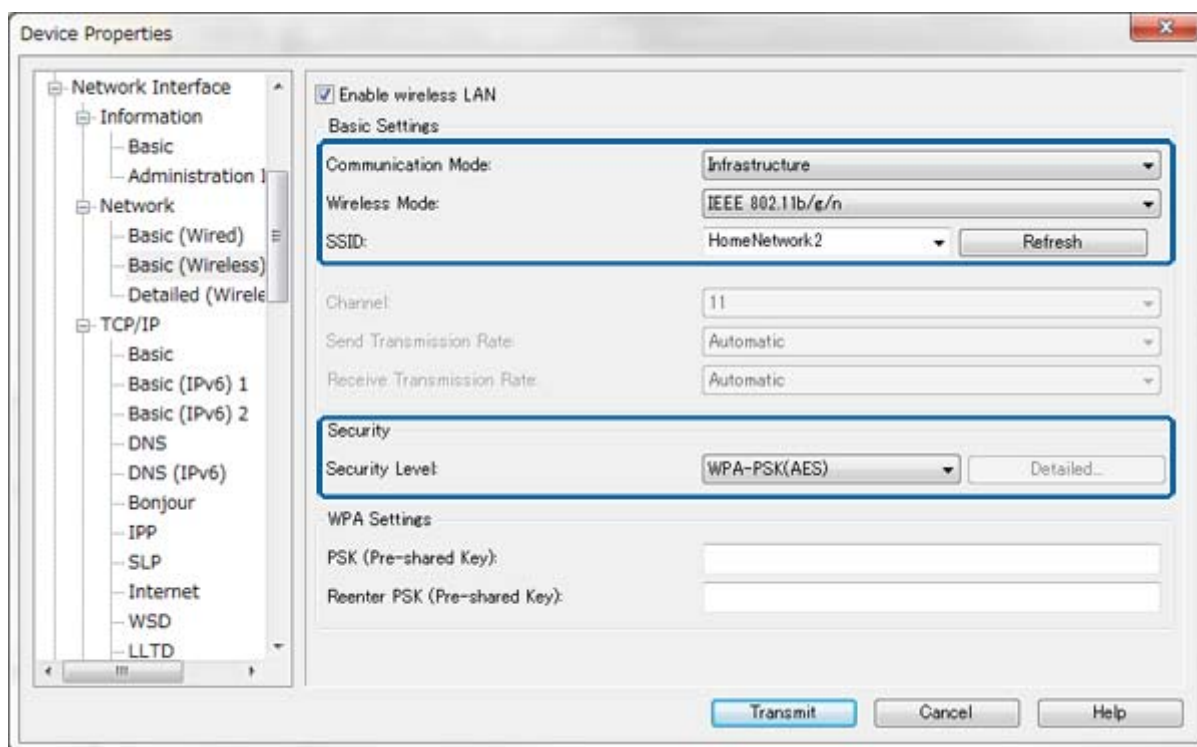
Device Properties

Network Interface
Information
Basic
Administration I
Network
Basic (Wired)
Basic (Wireless)
Detailed (Wirele
TCP/IP
Basic
Basic (IPv6) 1
Basic (IPv6) 2
DNS
DNS (IPv6)
Bonjour
IPP
SLP
Internet
WSD
LLTD

Enable wireless LAN
Basic Settings
Communication Mode: Infrastructure
Wireless Mode: IEEE 802.11b/g/n
SSID: HomeNetwork2 Refresh
Channel: 11
Send Transmission Rate: Automatic
Receive Transmission Rate: Automatic
Security
Security Level: WPA-PSK(AES) Detailed...
WPA Settings
PSK (Pre-shared Key):
Reenter PSK (Pre-shared Key):

Transmit Cancel Help